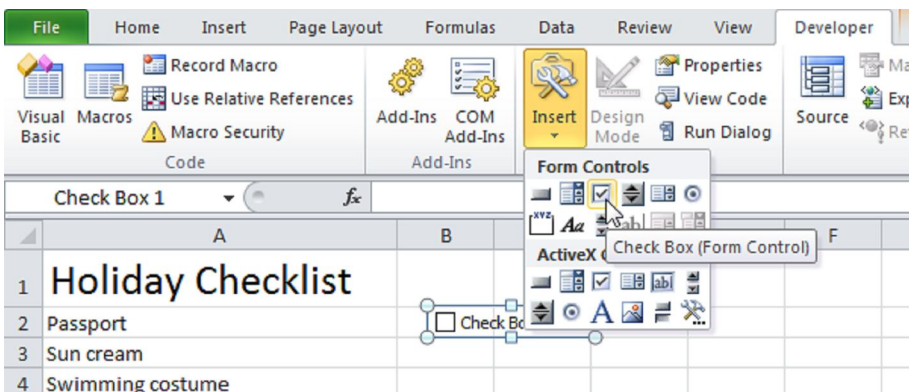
File Home Insert Page Layout Formulas Data Review View Developer

Visual Basic Macros Record Macro Use Relative References Macro Security Code

Add-Ins COM Add-Ins Add-Ins

Insert Design Mode Properties View Code Run Dialog

Source Ma Exp Re

Form Controls

ActiveX C

Check Box (Form Control)

Check Box 1

$f_x$

| | A | B | | F |
|---|---|---|---|---|
| 1 | Holiday Checklist | | | |
| 2 | Passport | Check Bo | | |
| 3 | Sun cream | | | |
| 4 | Swimming costume | | | |